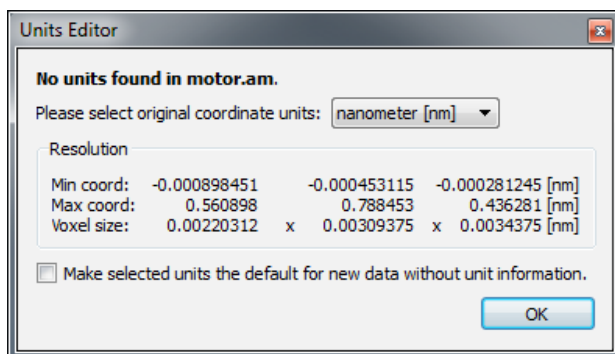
Units Editor

No units found in motor.am.

Please select original coordinate units: nanometer [nm]

Resolution

| | | | | | |
|---|---|---|---|---|---|
| Min coord: | -0.000898451 | | -0.000453115 | | -0.000281245 [nm] |
| Max coord: | 0.560898 | | 0.788453 | | 0.436281 [nm] |
| Voxel size: | 0.00220312 | x | 0.00309375 | x | 0.0034375 [nm] |

Make selected units the default for new data without unit information.

OK